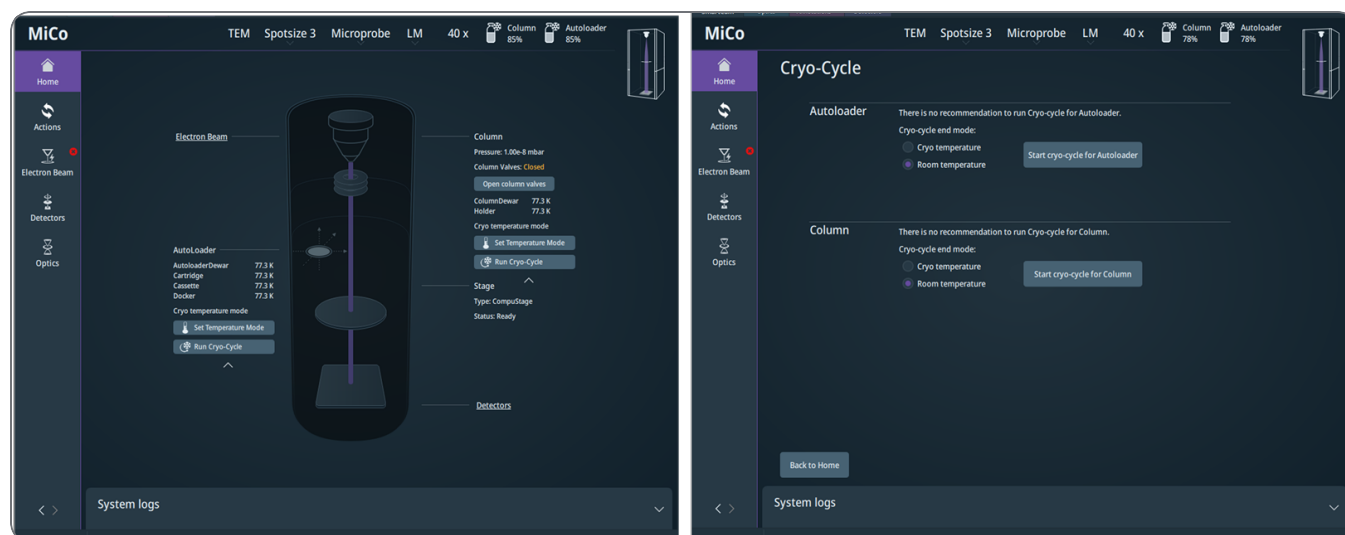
MiCo
TEM Spotsize 3 Microprobe LM 40 x
Column 85%
Autoloader 85%

Home
Actions
Electron Beam
Detectors
Optics

Electron Beam

Column
Pressure: 1.00e-8 mbar
Column Valves: Closed
Open column valves
ColumnDewar 77.3 K
Holder 77.3 K
Cryo temperature mode
Set Temperature Mode
Run Cryo-Cycle

AutoLoader
AutoloaderDewar 77.3 K
Cartridge 77.3 K
Cassette 77.3 K
Docker 77.3 K
Cryo temperature mode
Set Temperature Mode
Run Cryo-Cycle

Stage
Type: CompuStage
Status: Ready

Detectors

System logs

MiCo
TEM Spotsize 3 Microprobe LM 40 x
Column 78%
Autoloader 78%

Home
Actions
Electron Beam
Detectors
Optics

Cryo-Cycle

Autoloader
There is no recommendation to run Cryo-cycle for Autoloader.
Cryo-cycle end mode:
Cryo temperature
Room temperature
Start cryo-cycle for Autoloader

Column
There is no recommendation to run Cryo-cycle for Column.
Cryo-cycle end mode:
Cryo temperature
Room temperature
Start cryo-cycle for Column

Back to Home

System logs